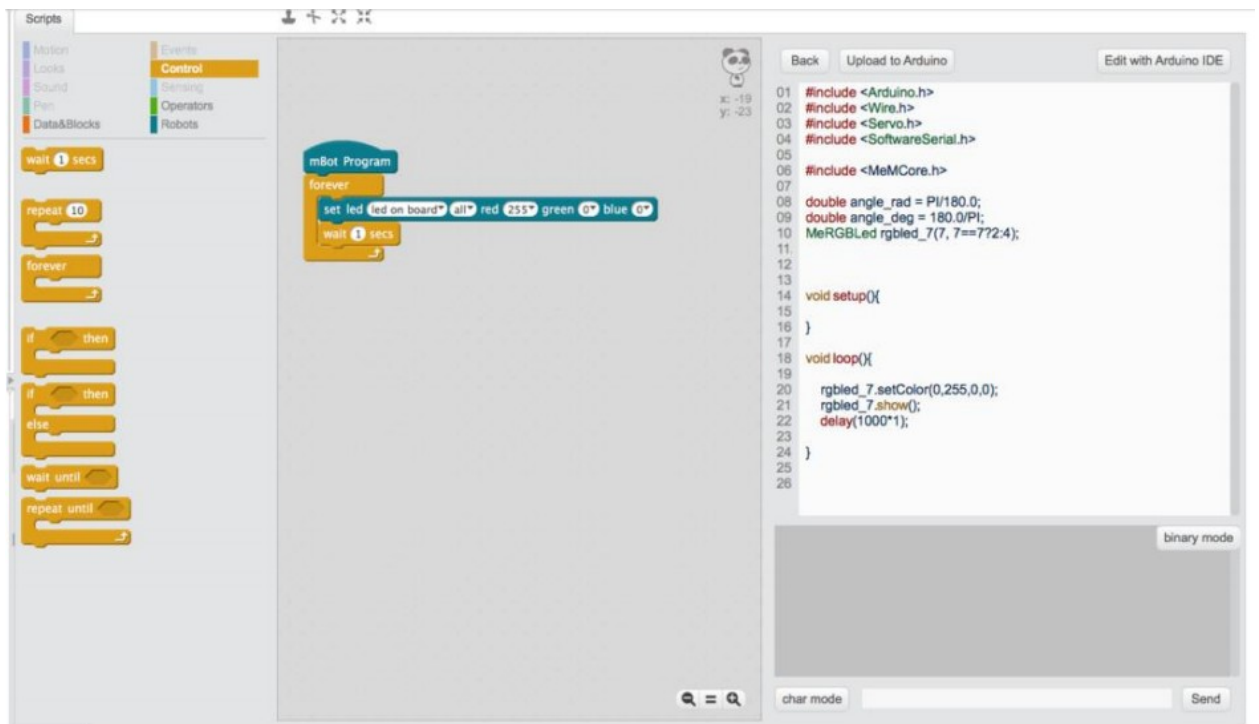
Scripts

Motion
Looks
Sound
Pen
Data&Blocks
Events
Control
Sensing
Operators
Robots

wait 1 secs

repeat 10

forever

if then

if then
else

wait until

repeat until

x: -19
y: -23

mBot Program
forever
set led led on board all red 255 green 0 blue 0
wait 1 secs

Back
Upload to Arduino
Edit with Arduino IDE

01 #include <Arduino.h>
02 #include <Wire.h>
03 #include <Servo.h>
04 #include <SoftwareSerial.h>
05
06 #include <MeMCore.h>
07
08 double angle_rad = PI/180.0;
09 double angle_deg = 180.0/PI;
10 MeRGBLed rgbled_7(7, 7==7?2:4);
11
12
13
14 void setup(){
15
16 }
17
18 void loop(){
19
20 rgbled_7.setColor(0,255,0,0);
21 rgbled_7.show();
22 delay(1000*1);
23
24 }
25
26

binary mode
char mode
Send